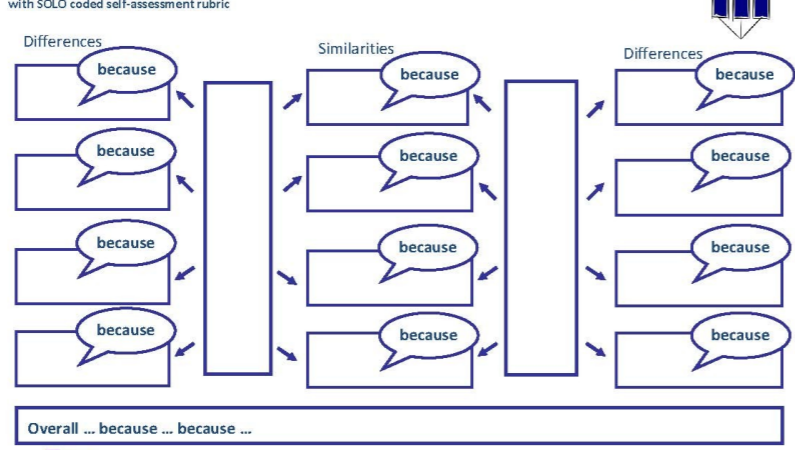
with SOLO coded self-assessment rubric

Differences

because

because

because

because

Similarities

because

because

because

because

Differences

because

because

because

because

Overall … because … because …